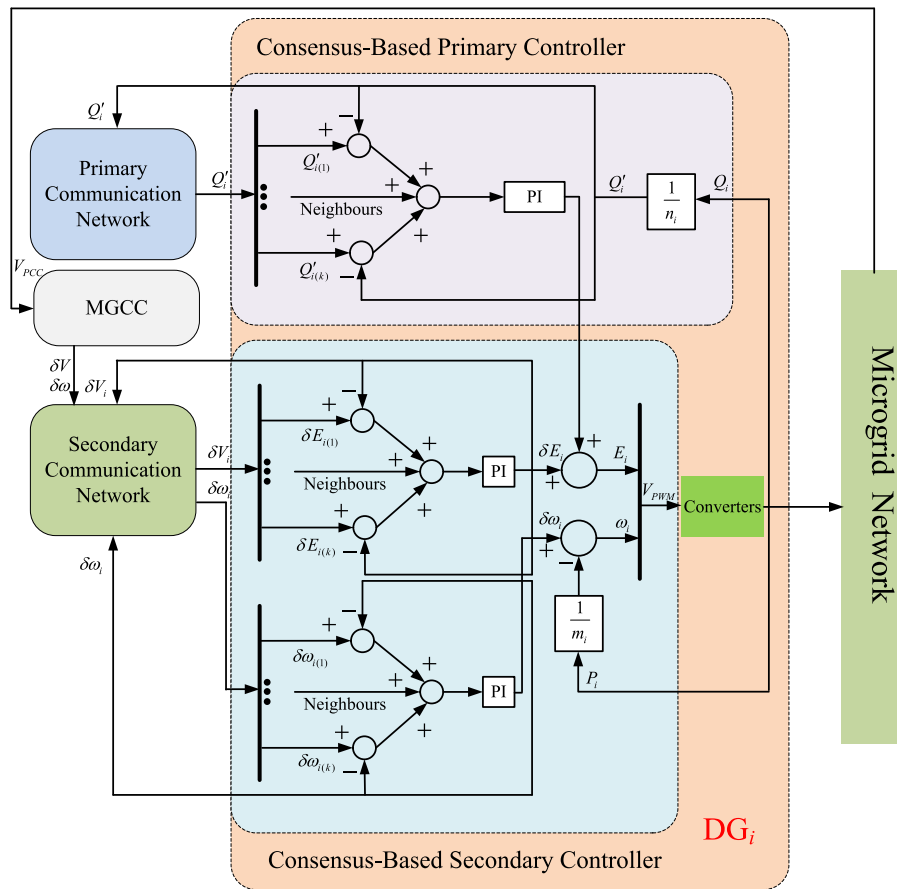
Consensus-Based Primary Controller

$Q_i'$

Primary Communication Network

$Q_i'$

$-$

$+$

$Q_{i(1)}'$

$+$

$+$

Neighbours

PI

$Q_i'$

$\frac{1}{n_i}$

$Q_i$

$+$

$+$

$Q_{i(k)}'$

$-$

$V_{PCC}$

MGCC

$\delta V$

$\delta\omega$

$\delta V_i$

Secondary Communication Network

$\delta V_i$

$\delta\omega_i$

$-$

$+$

$\delta E_{i(1)}$

$+$

$+$

Neighbours

PI

$\delta E_i$

$+$

$E_i$

$+$

$+$

$\delta E_{i(k)}$

$-$

$V_{PWM}$

Converters

$\delta\omega_i$

$+$

$\omega_i$

$-$

$\frac{1}{m_i}$

$\delta\omega_i$

$-$

$+$

$\delta\omega_{i(1)}$

$+$

$+$

Neighbours

PI

$P_i$

$+$

$+$

$\delta\omega_{i(k)}$

$-$

Microgrid Network

DG$_i$

Consensus-Based Secondary Controller